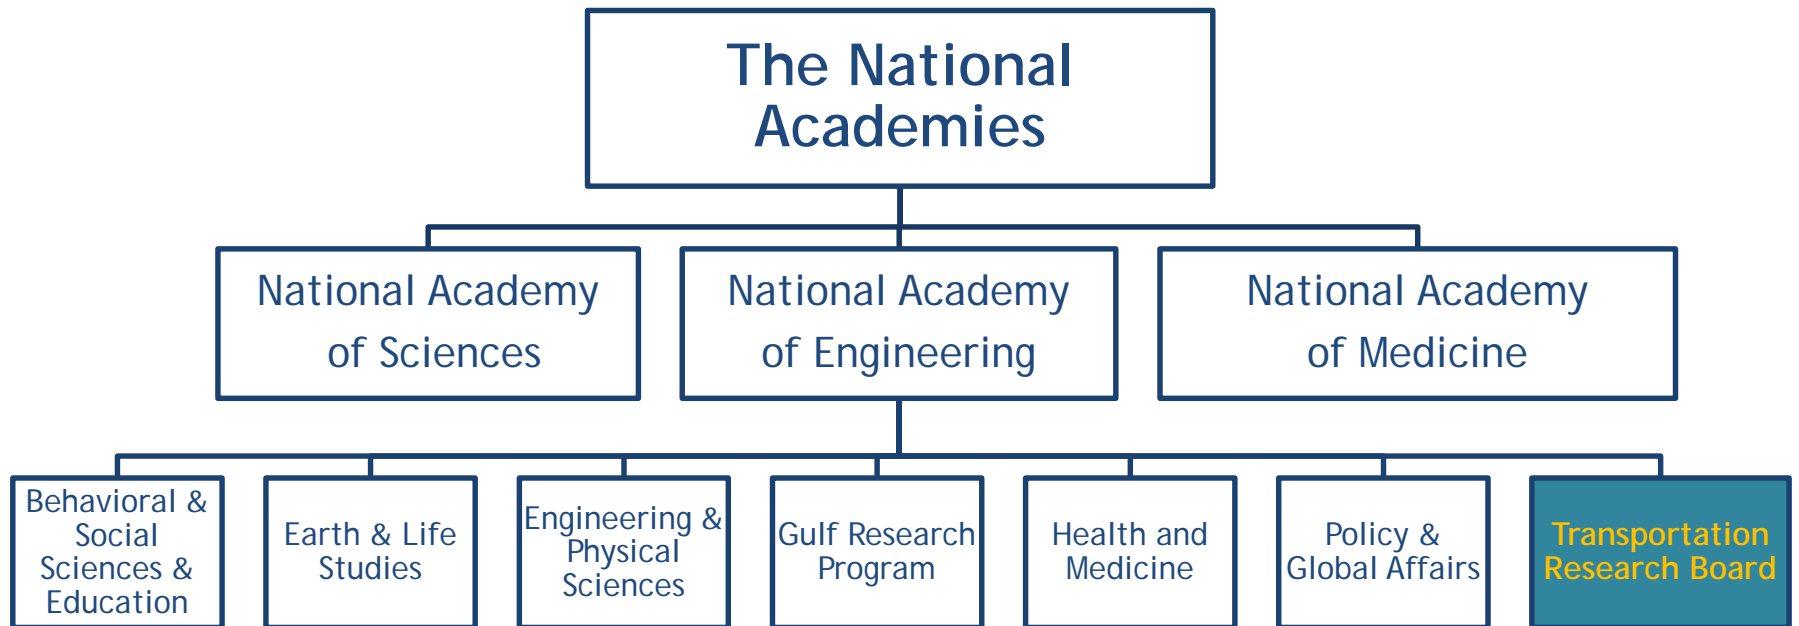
The National Academies

National Academy of Sciences

National Academy of Engineering

National Academy of Medicine

Behavioral & Social Sciences & Education

Earth & Life Studies

Engineering & Physical Sciences

Gulf Research Program

Health and Medicine

Policy & Global Affairs

Transportation Research Board